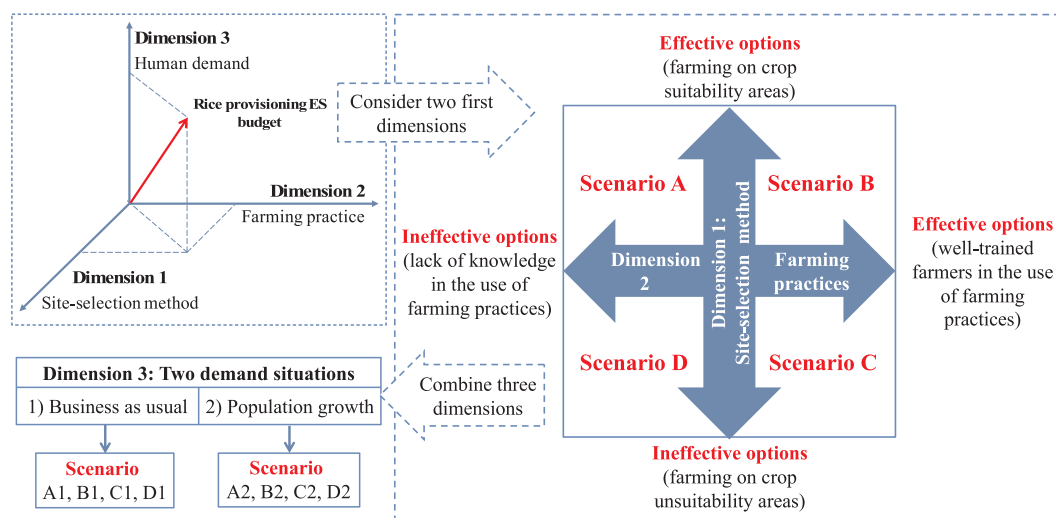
Dimension 3
Human demand

Rice provisioning ES budget

Dimension 2
Farming practice

Dimension 1
Site-selection method

Consider two first dimensions

Effective options
(farming on crop suitability areas)

Ineffective options
(lack of knowledge in the use of farming practices)

Scenario A

Scenario B

Dimension 2

Dimension 1: Site-selection method

Farming practices

Scenario D

Scenario C

Effective options
(well-trained farmers in the use of farming practices)

Ineffective options
(farming on crop unsuitability areas)

Dimension 3: Two demand situations

| 1) Business as usual | 2) Population growth |
|---|---|

Combine three dimensions

Scenario
A1, B1, C1, D1

Scenario
A2, B2, C2, D2